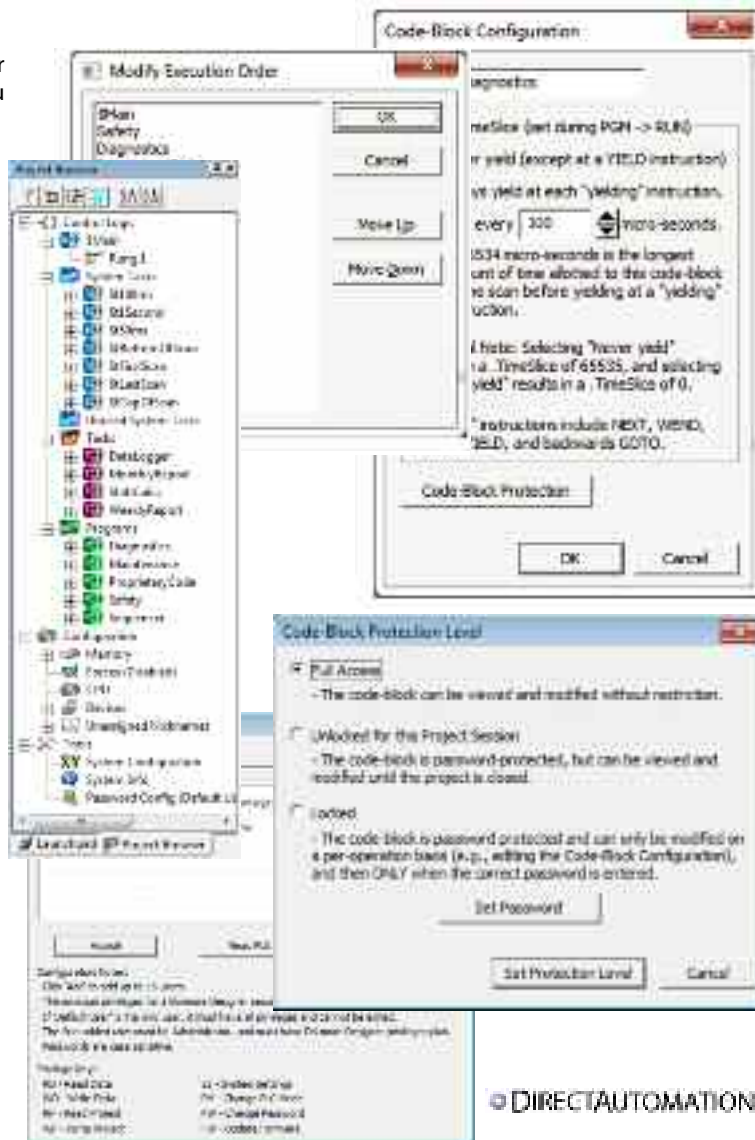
Code-Block Configuration

Modify Execution Order

$Main
Safety
Diagnostics

OK

Cancel

Move Up

Move Down

iagnostics

meSlice (set during PGM -> RUN)

r yield (except at a YIELD instruction)

ys yield at each "yielding" instruction.

every 300 micro-seconds.

5534 micro-seconds is the longest unt of time allotted to this code-block re scan before yielding at a "yielding" uction.

l Note: Selecting "never yield" a .TimeSlice of 65535, and selecting yield" results in a .TimeSlice of 0.

" instructions include NEXT, WEND, IELD, and backwards GOTO.

Code-Block Protection

OK

Cancel

Project Browser

Code-Blocks
$Main
Rung 1
System Tasks
$tFirstScan
$tLastScan
Tasks
Datalogger
WeeklyReport
Programs
Diagnostics
Maintenance
ProprietaryCode
Safety
Sequencer
Configuration
Memory
Forces (Inactive)
CPU
Devices
Unassigned Nicknames
Tools
System Configuration
System Info
Password Config (Default U

Launchpad
Project Browser

Code-Block Protection Level

Full Access
- The code-block can be viewed and modified without restriction.

Unlocked for this Project Session
- The code-block is password-protected, but can be viewed and modified until the project is closed.

Locked
- The code-block is password protected and can only be modified on a per-operation basis (e.g., editing the Code-Block Configuration), and then ONLY when the correct password is entered.

Set Password

Set Protection Level

Cancel

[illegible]

DIRECTAUTOMATION